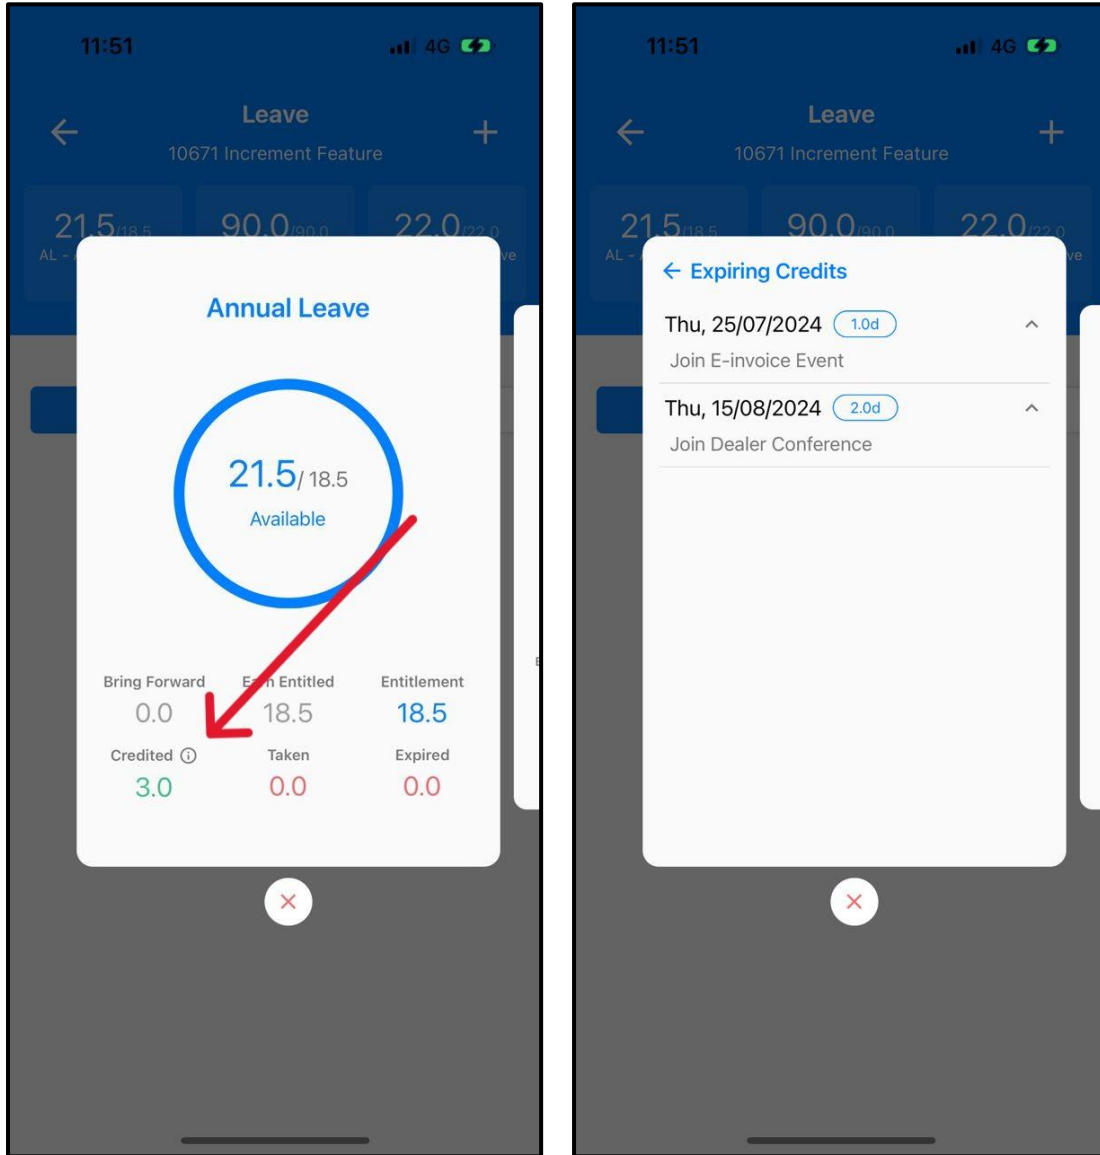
11:51

4G

Leave

10671 Increment Feature

21.5/18.5

AL -

90.0/90.0

22.0/22.0

Annual Leave

21.5/ 18.5

Available

Bring Forward

0.0

E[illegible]n Entitled

18.5

Entitlement

18.5

Credited

3.0

Taken

0.0

Expired

0.0

11:51

4G

Leave

10671 Increment Feature

21.5/18.5

AL -

90.0/90.0

22.0/22.0

Expiring Credits

Thu, 25/07/2024 1.0d

Join E-invoice Event

Thu, 15/08/2024 2.0d

Join Dealer Conference